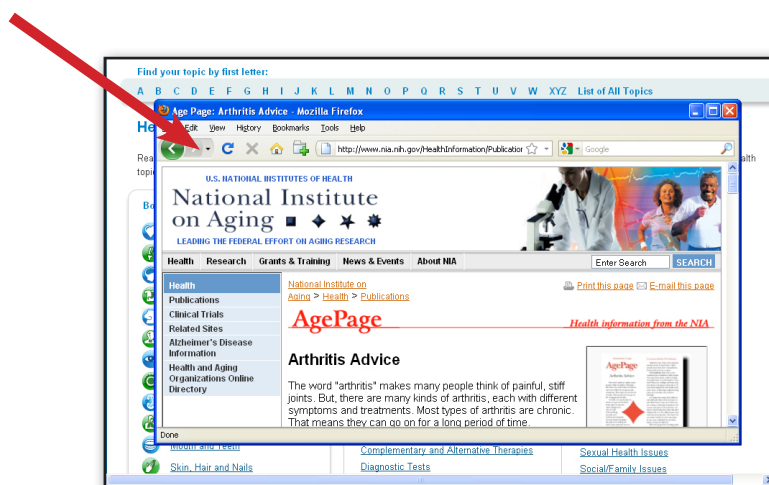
Find your topic by first letter:
A B C D E F G H I J K L M N O P Q R S T U V W XYZ List of All Topics

He

Rea
topi

Bo

Age Page: Arthritis Advice - Mozilla Firefox

Edit View History Bookmarks Tools Help

http://www.nia.nih.gov/HealthInformation/Publicatio

Google

U.S. NATIONAL INSTITUTES OF HEALTH
National Institute on Aging
LEADING THE FEDERAL EFFORT ON AGING RESEARCH

Health Research Grants & Training News & Events About NIA

Enter Search SEARCH

Health
Publications
Clinical Trials
Related Sites
Alzheimer's Disease Information
Health and Aging Organizations Online Directory

National Institute on Aging > Health > Publications

Print this page E-mail this page

AgePage

Health information from the NIA

Arthritis Advice

The word "arthritis" makes many people think of painful, stiff joints. But, there are many kinds of arthritis, each with different symptoms and treatments. Most types of arthritis are chronic. That means they can go on for a long period of time.

AgePage

Done

Mouth and Teeth
Skin, Hair and Nails

Complementary and Alternative Therapies
Diagnostic Tests

Sexual Health Issues
Social/Family Issues

lth